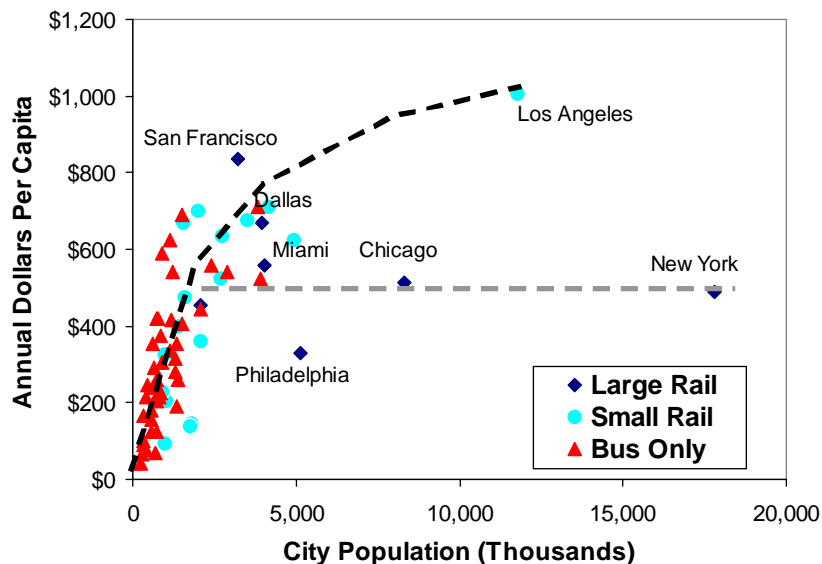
$1,200
$1,000
$800
$600
$400
$200
$0

Annual Dollars Per Capita

San Francisco
Los Angeles
Dallas
Miami
Chicago
New York
Philadelphia

Large Rail
Small Rail
Bus Only

0
5,000
10,000
15,000
20,000

City Population (Thousands)